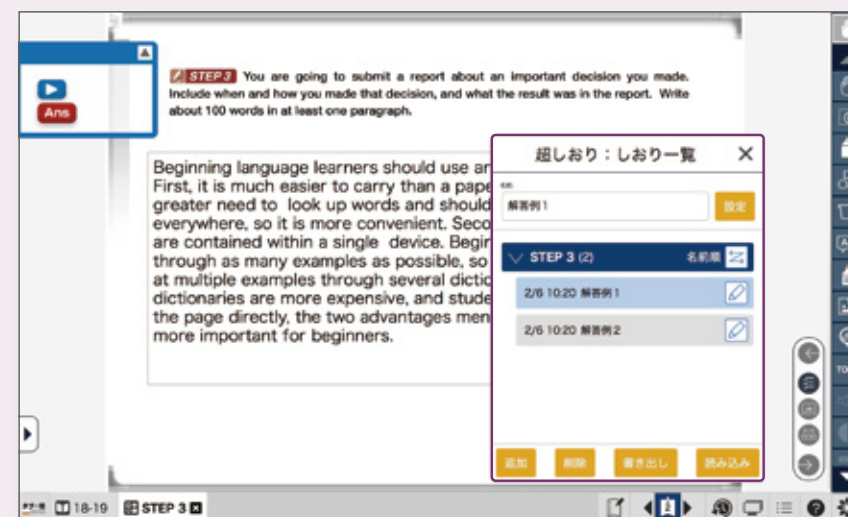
Ans

STEP 3 You are going to submit a report about an important decision you made. Include when and how you made that decision, and what the result was in the report. Write about 100 words in at least one paragraph.

Beginning language learners should use an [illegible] First, it is much easier to carry than a pape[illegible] greater need to look up words and should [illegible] everywhere, so it is more convenient. Seco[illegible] are contained within a single device. Begin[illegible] through as many examples as possible, so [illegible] at multiple examples through several dictio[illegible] dictionaries are more expensive, and stude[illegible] the page directly, the two advantages men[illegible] more important for beginners.

超しおり：しおり一覧

解答例1

設定

STEP 3 (2)

名前順

2/6 10:20 解答例1

2/6 10:20 解答例2

追加

削除

書き出し

読み込み

18-19

STEP 3